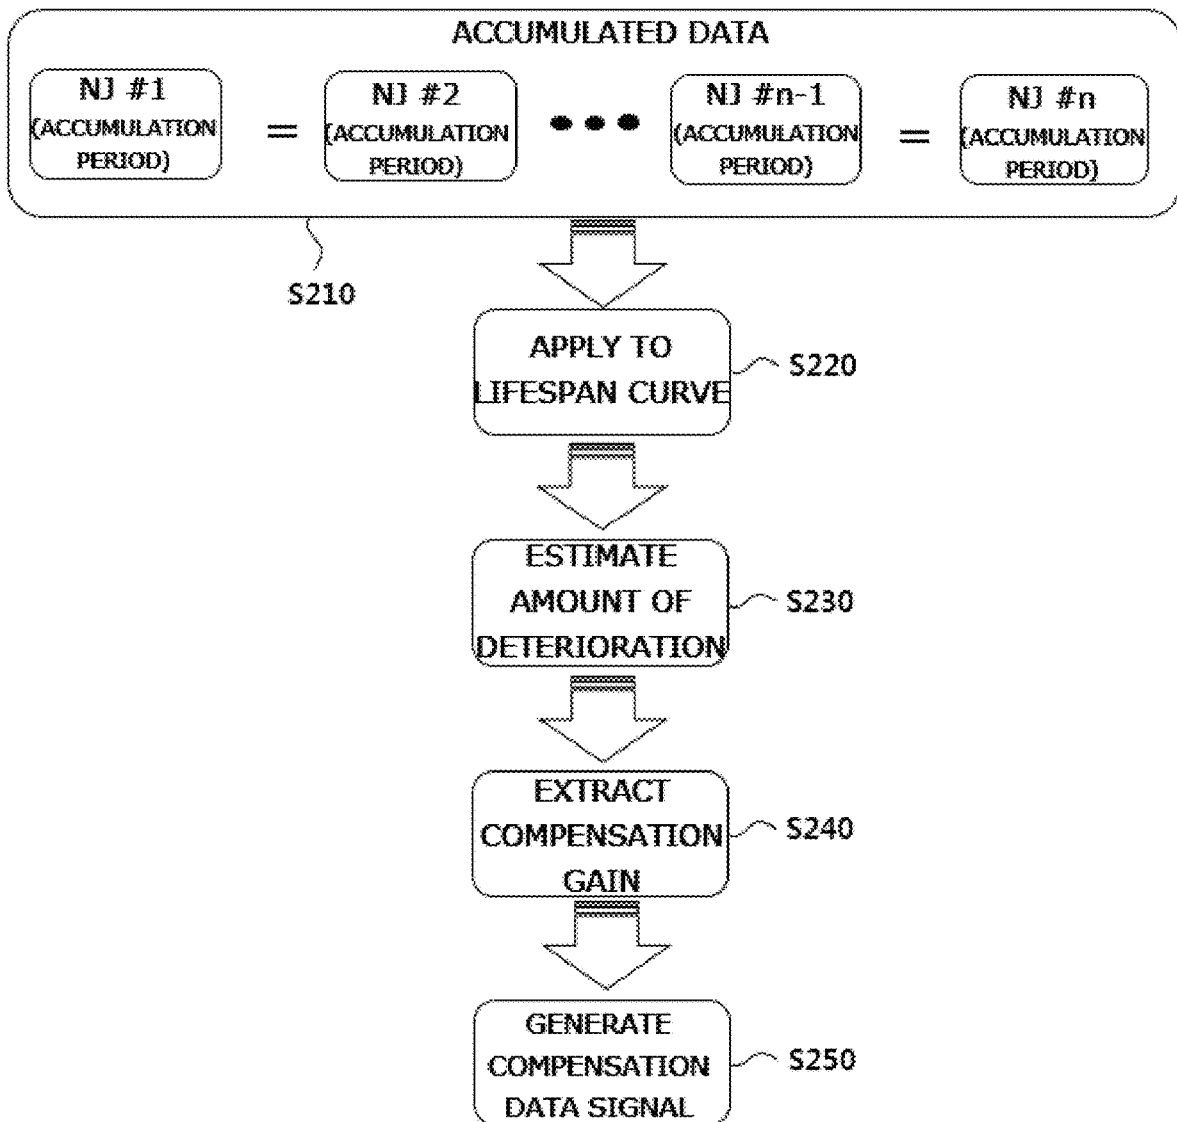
ACCUMULATED DATA

NJ #1 (ACCUMULATION PERIOD)

=

NJ #2 (ACCUMULATION PERIOD)

• • •

NJ #n-1 (ACCUMULATION PERIOD)

=

NJ #n (ACCUMULATION PERIOD)

S210

APPLY TO LIFESPAN CURVE

S220

ESTIMATE AMOUNT OF DETERIORATION

S230

EXTRACT COMPENSATION GAIN

S240

GENERATE COMPENSATION DATA SIGNAL

S250